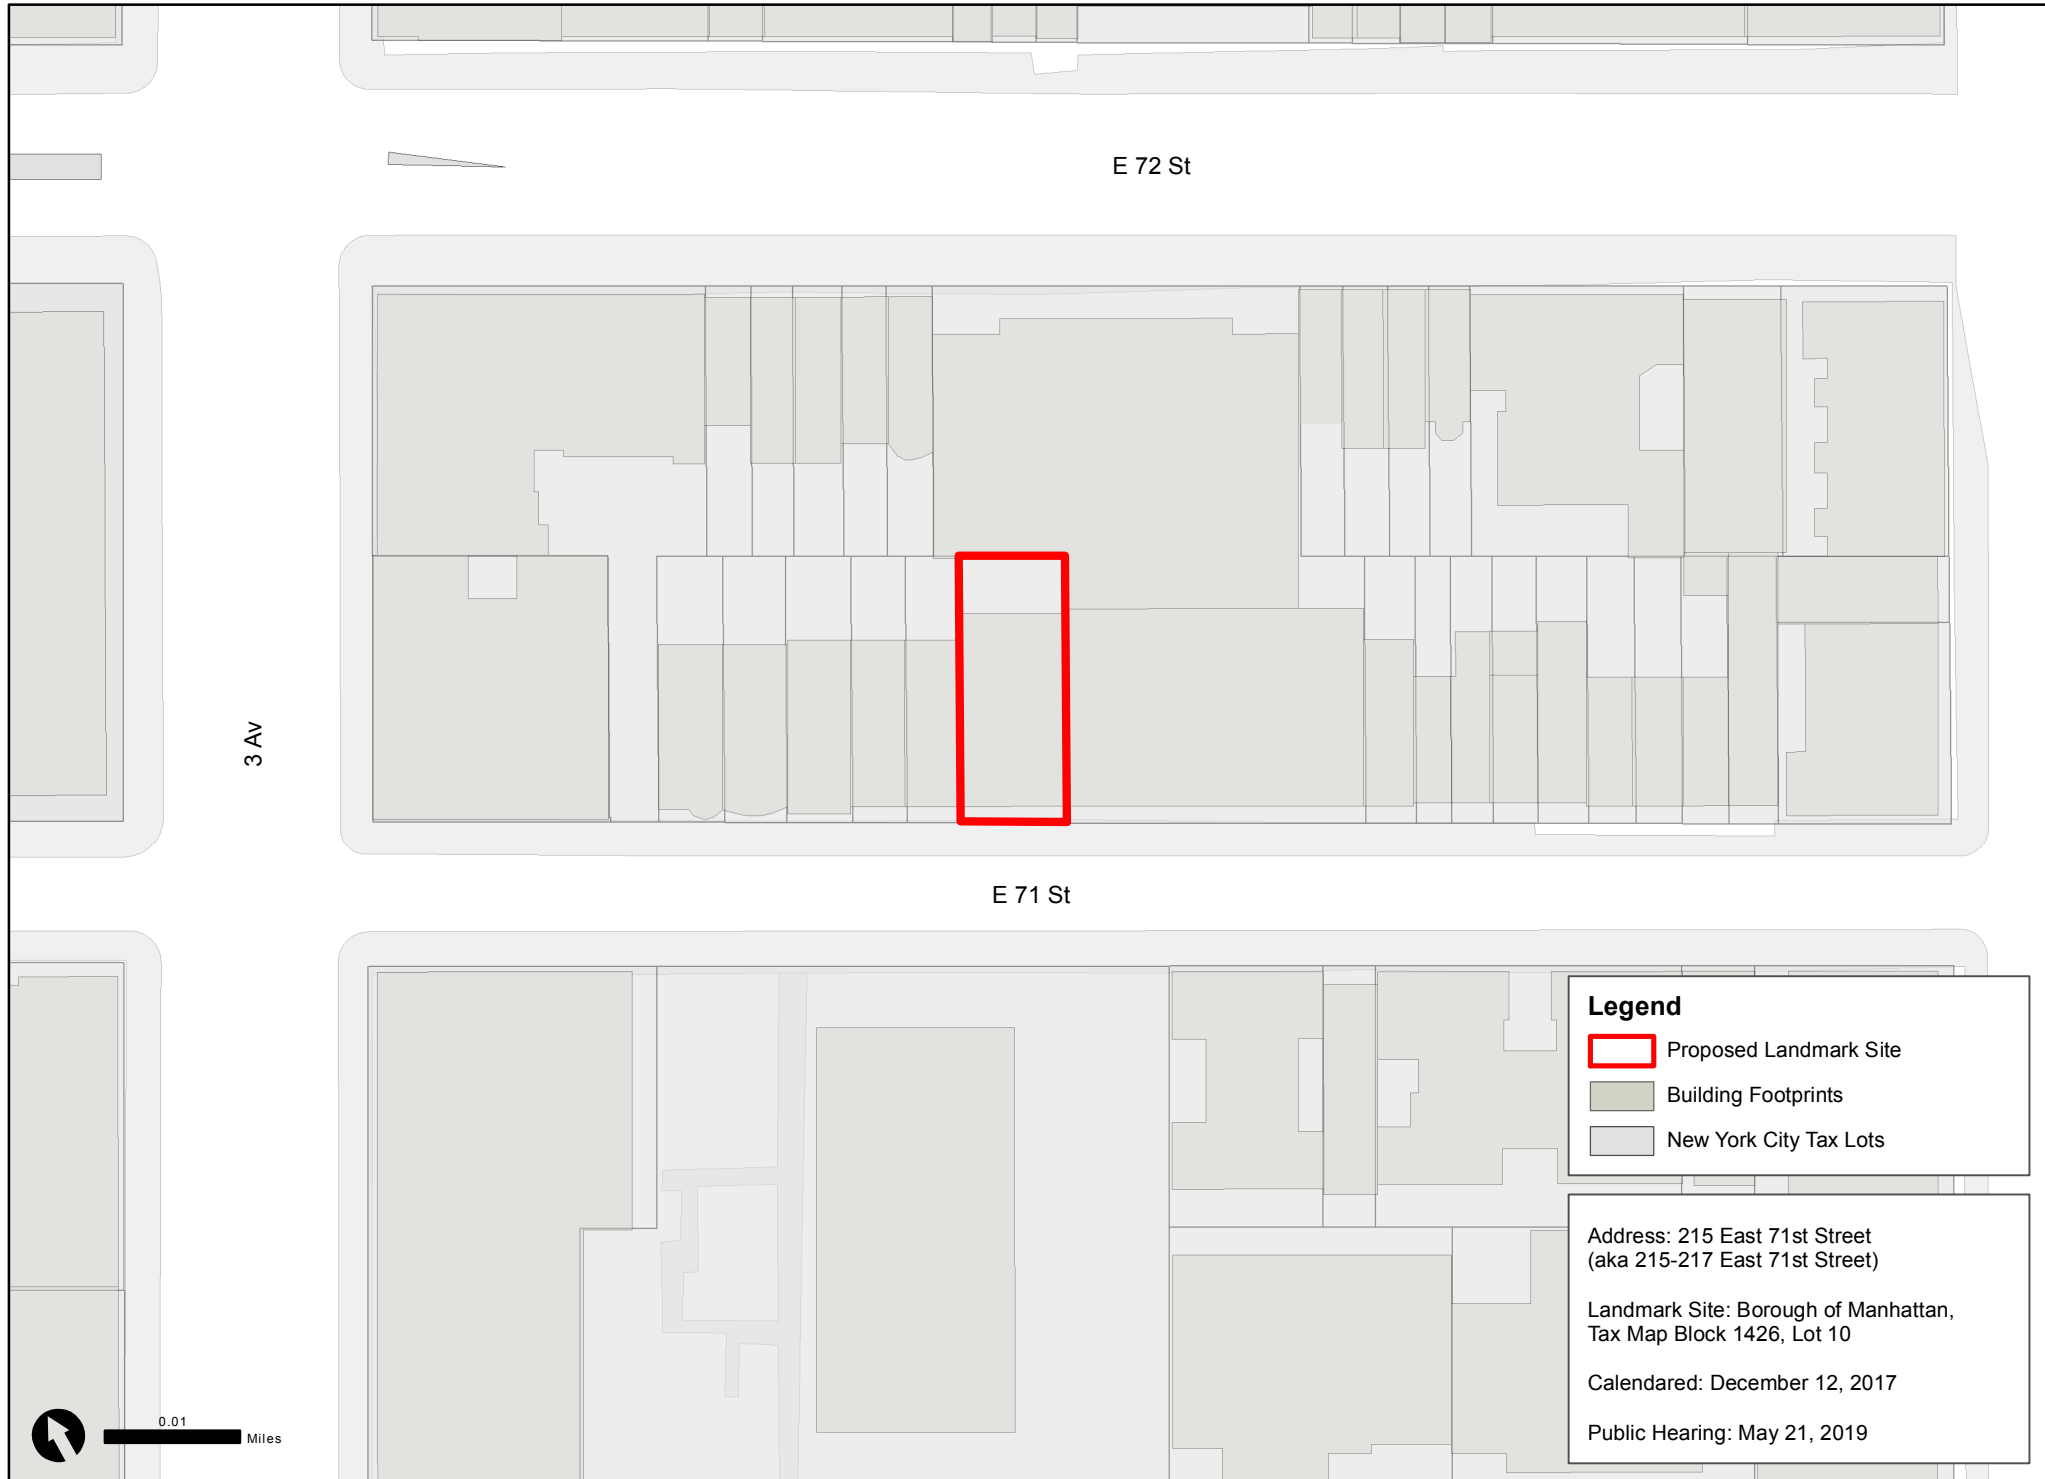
E 72 St

3 Av

E 71 St

Legend

Proposed Landmark Site

Building Footprints

New York City Tax Lots

Address: 215 East 71st Street (aka 215-217 East 71st Street)

Landmark Site: Borough of Manhattan, Tax Map Block 1426, Lot 10

Calendared: December 12, 2017

Public Hearing: May 21, 2019

0.01

Miles